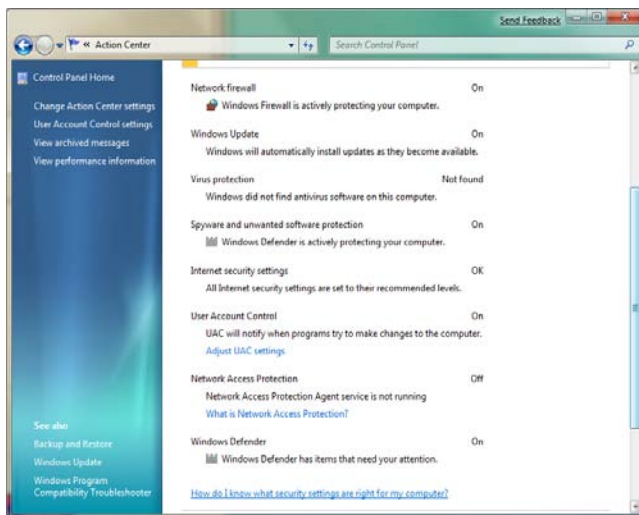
Send Feedback

« Action Center

Search Control Panel

Control Panel Home

Change Action Center settings

User Account Control settings

View archived messages

View performance information

Network firewall On

Windows Firewall is actively protecting your computer.

Windows Update On

Windows will automatically install updates as they become available.

Virus protection Not found

Windows did not find antivirus software on this computer.

Spyware and unwanted software protection On

Windows Defender is actively protecting your computer.

Internet security settings OK

All Internet security settings are set to their recommended levels.

User Account Control On

UAC will notify when programs try to make changes to the computer.

Adjust UAC settings

Network Access Protection Off

Network Access Protection Agent service is not running

What is Network Access Protection?

Windows Defender On

Windows Defender has items that need your attention.

How do I know what security settings are right for my computer?

See also

Backup and Restore

Windows Update

Windows Program Compatibility Troubleshooter